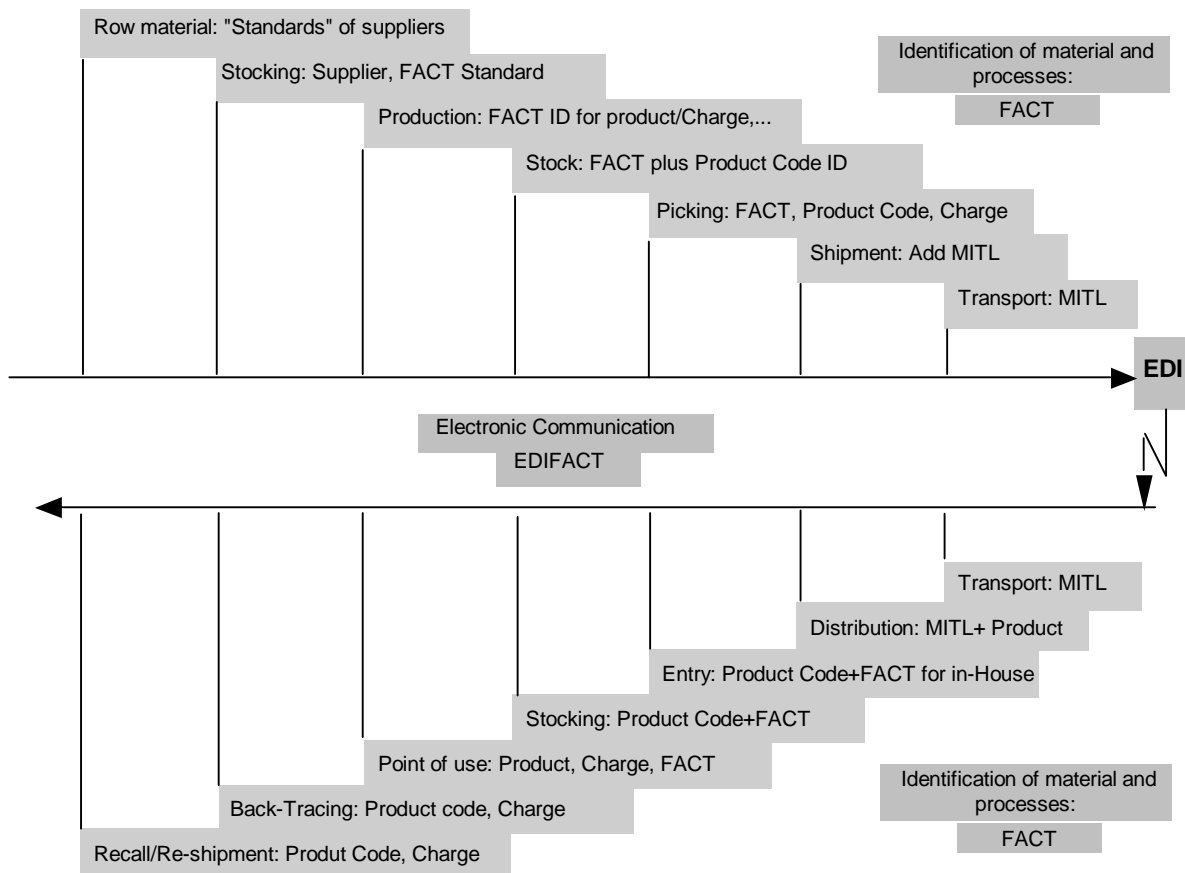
Row material: "Standards" of suppliers

Identification of material and processes:

FACT

Stocking: Supplier, FACT Standard

Production: FACT ID for product/Charge,...

Stock: FACT plus Product Code ID

Picking: FACT, Product Code, Charge

Shipment: Add MITL

Transport: MITL

EDI

Electronic Communication

EDIFACT

Transport: MITL

Distribution: MITL+ Product

Entry: Product Code+FACT for in-House

Stocking: Product Code+FACT

Point of use: Product, Charge, FACT

Identification of material and processes:

Back-Tracing: Product code, Charge

FACT

Recall/Re-shipment: Produt Code, Charge